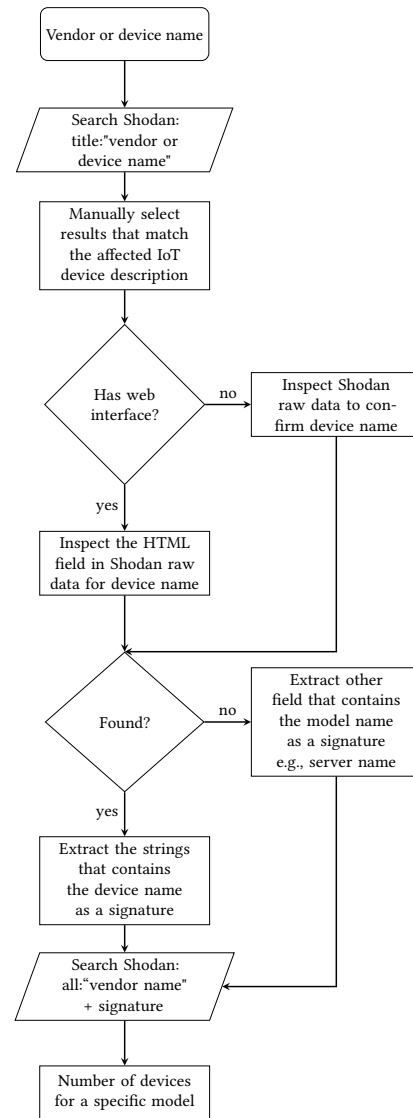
Vendor or device name

Search Shodan: title:"vendor or device name"

Manually select results that match the affected IoT device description

Has web interface?

no

Inspect Shodan raw data to confirm device name

yes

Inspect the HTML field in Shodan raw data for device name

Found?

no

Extract other field that contains the model name as a signature e.g., server name

yes

Extract the strings that contains the device name as a signature

Search Shodan: all:"vendor name" + signature

Number of devices for a specific model